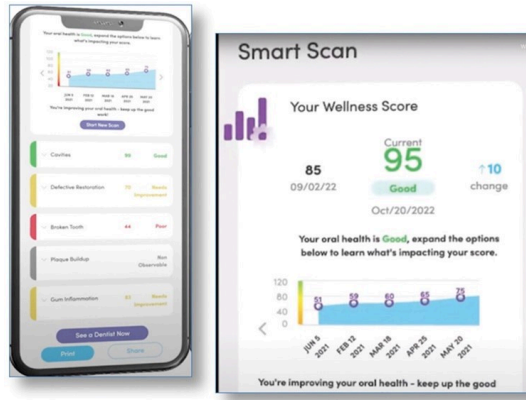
Your oral health is Good, expand the options below to learn what's impacting your score.

You're improving your oral health - keep up the good work!

Start New Scan

Cavities 95 Good

Defective Restoration 70 Needs Improvement

Broken Tooth 44 Poor

Plaque Buildup Non Observable

Gum Inflammation 60 Needs Improvement

See a Dentist Now

Print

Share

Smart Scan

Your Wellness Score

85
09/02/22

Current
95
Good
Oct/20/2022

↑10
change

Your oral health is Good, expand the options below to learn what's impacting your score.

120
80
40
0

51 59 60 65 75

JUN 6 2021
FEB 12 2021
MAR 18 2021
APR 25 2021
MAY 20 2021

You're improving your oral health - keep up the good